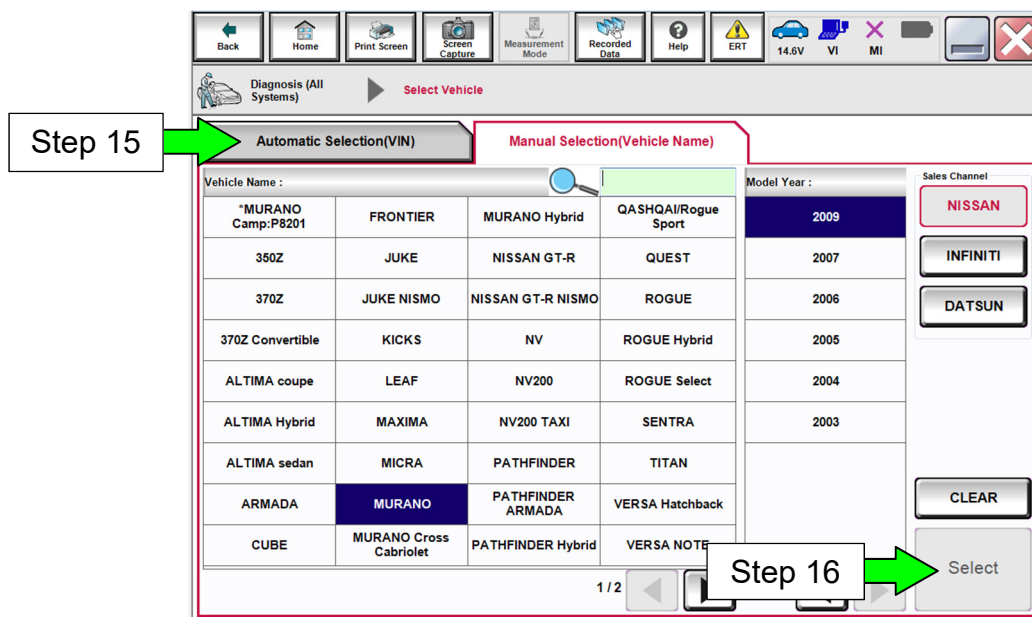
Back Home Print Screen Screen Capture Measurement Mode Recorded Data Help ERT 14.6V VI MI

Diagnosis (All Systems) Select Vehicle

Step 15

Automatic Selection(VIN)

Manual Selection(Vehicle Name)

| Vehicle Name : | | | | Model Year : |
|---|---|---|---|---|
| *MURANO Camp:P8201 | FRONTIER | MURANO Hybrid | QASHQAI/Rogue Sport | 2009 |
| 350Z | JUKE | NISSAN GT-R | QUEST | 2007 |
| 370Z | JUKE NISMO | NISSAN GT-R NISMO | ROGUE | 2006 |
| 370Z Convertible | KICKS | NV | ROGUE Hybrid | 2005 |
| ALTIMA coupe | LEAF | NV200 | ROGUE Select | 2004 |
| ALTIMA Hybrid | MAXIMA | NV200 TAXI | SENTRA | 2003 |
| ALTIMA sedan | MICRA | PATHFINDER | TITAN | |
| ARMADA | MURANO | PATHFINDER ARMADA | VERSA Hatchback | |
| CUBE | MURANO Cross Cabriolet | PATHFINDER Hybrid | VERSA NOTE | |

1/2

Sales Channel
NISSAN
INFINITI
DATSUN

CLEAR

Step 16

Select